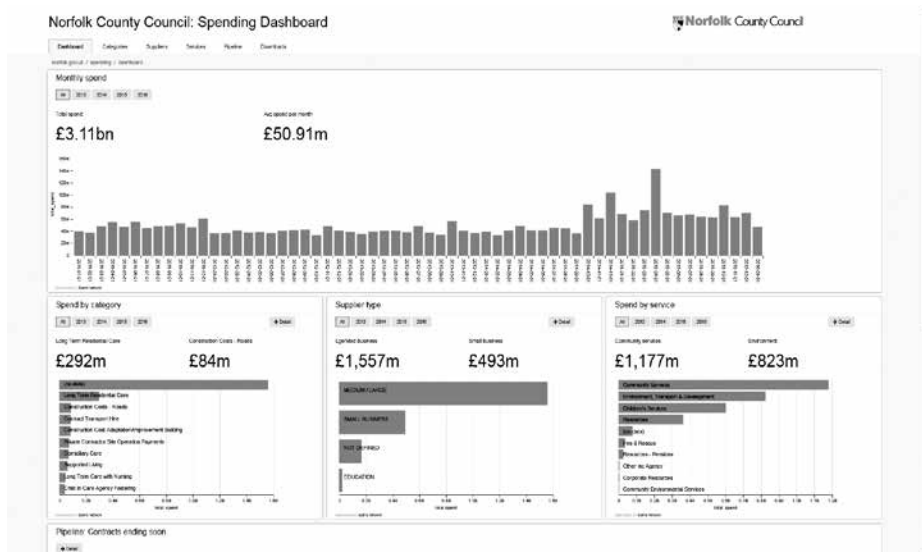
Norfolk County Council: Spending Dashboard

Norfolk County Council

Dashboard Categories Suppliers Services Pipeline Downloads

Norfolk gov.uk / spending / dashboard

Monthly spend

All 2013 2014 2015 2016

Total spend

£3.11bn

Avg spend per month

£50.91m

Spend by category

All 2013 2014 2015 2016

+ Detail

Long Term Residential Care

£292m

Construction Costs - Roads

£84m

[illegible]

Long Term Residential Care

Construction Costs - Roads

Contract Transport Hire

Construction Cost Adaptation/Improvement Building

House Contractor Site Operation Payments

Domiciliary Care

Supported Living

Long Term Care with Nursing

Child in Care Agency Fostering

Supplier type

All 2013 2014 2015 2016

+ Detail

Ltd/Med business

£1,557m

Small business

£493m

MEDIUM/LARGE

SMALL/MICRO

NOT DEFINED

EDUCATION

Spend by service

All 2013 2014 2015 2016

+ Detail

Community services

£1,177m

Environment

£823m

Community Services

Environment, Transport & Development

Children's Services

Resources

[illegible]

Fire & Rescue

Resources - Pensions

Other inc Agency

Corporate Resources

Community Environmental Services

Pipeline: Contracts ending soon

+ Detail